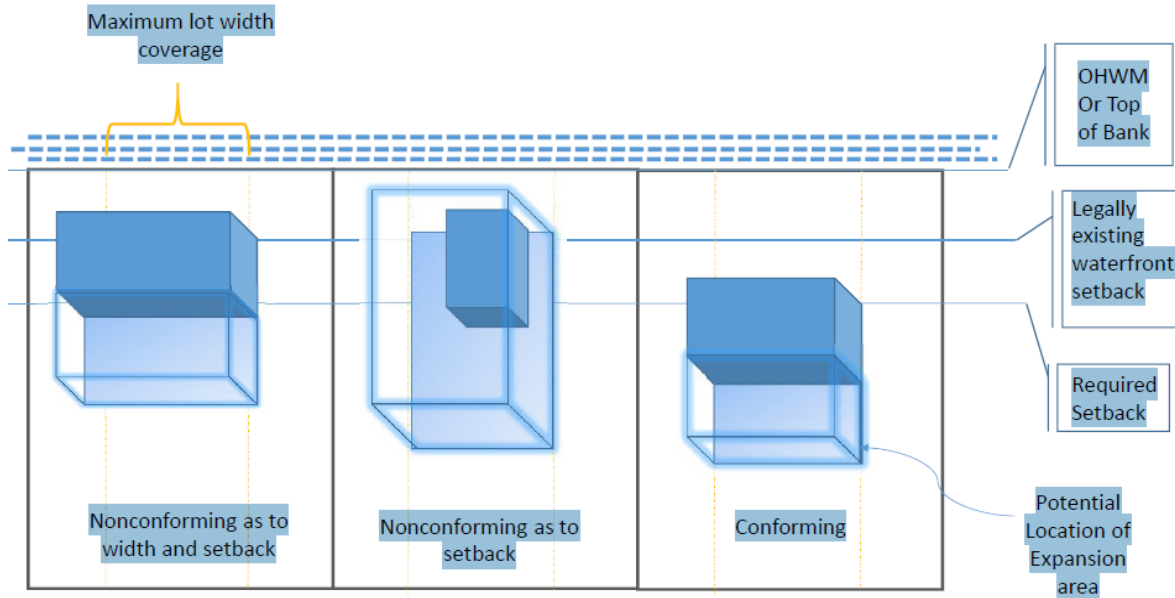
Maximum lot width coverage

OHWM Or Top of Bank

Legally existing waterfront setback

Required Setback

Nonconforming as to width and setback

Nonconforming as to setback

Conforming

Potential Location of Expansion area